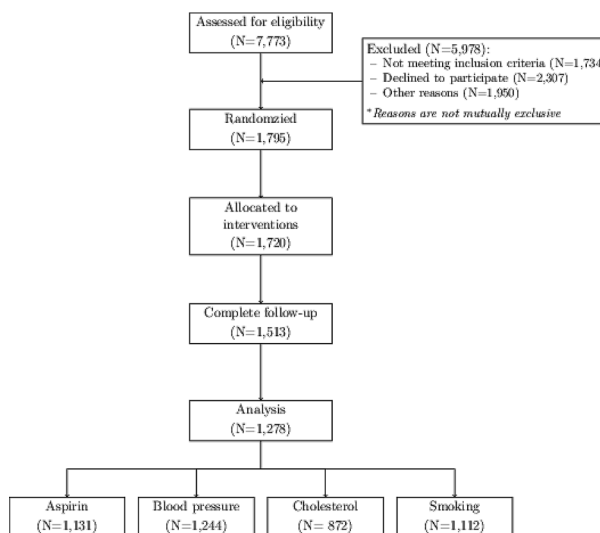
Assessed for eligibility
(N=7,773)

Excluded (N=5,978):
– Not meeting inclusion criteria (N=1,734
– Declined to participate (N=2,307)
– Other reasons (N=1,950)
*Reasons are not mutually exclusive

Randomzied
(N=1,795)

Allocated to interventions
(N=1,720)

Complete follow-up
(N=1,513)

Analysis
(N=1,278)

Aspirin
(N=1,131)

Blood pressure
(N=1,244)

Cholesterol
(N= 872)

Smoking
(N=1,112)